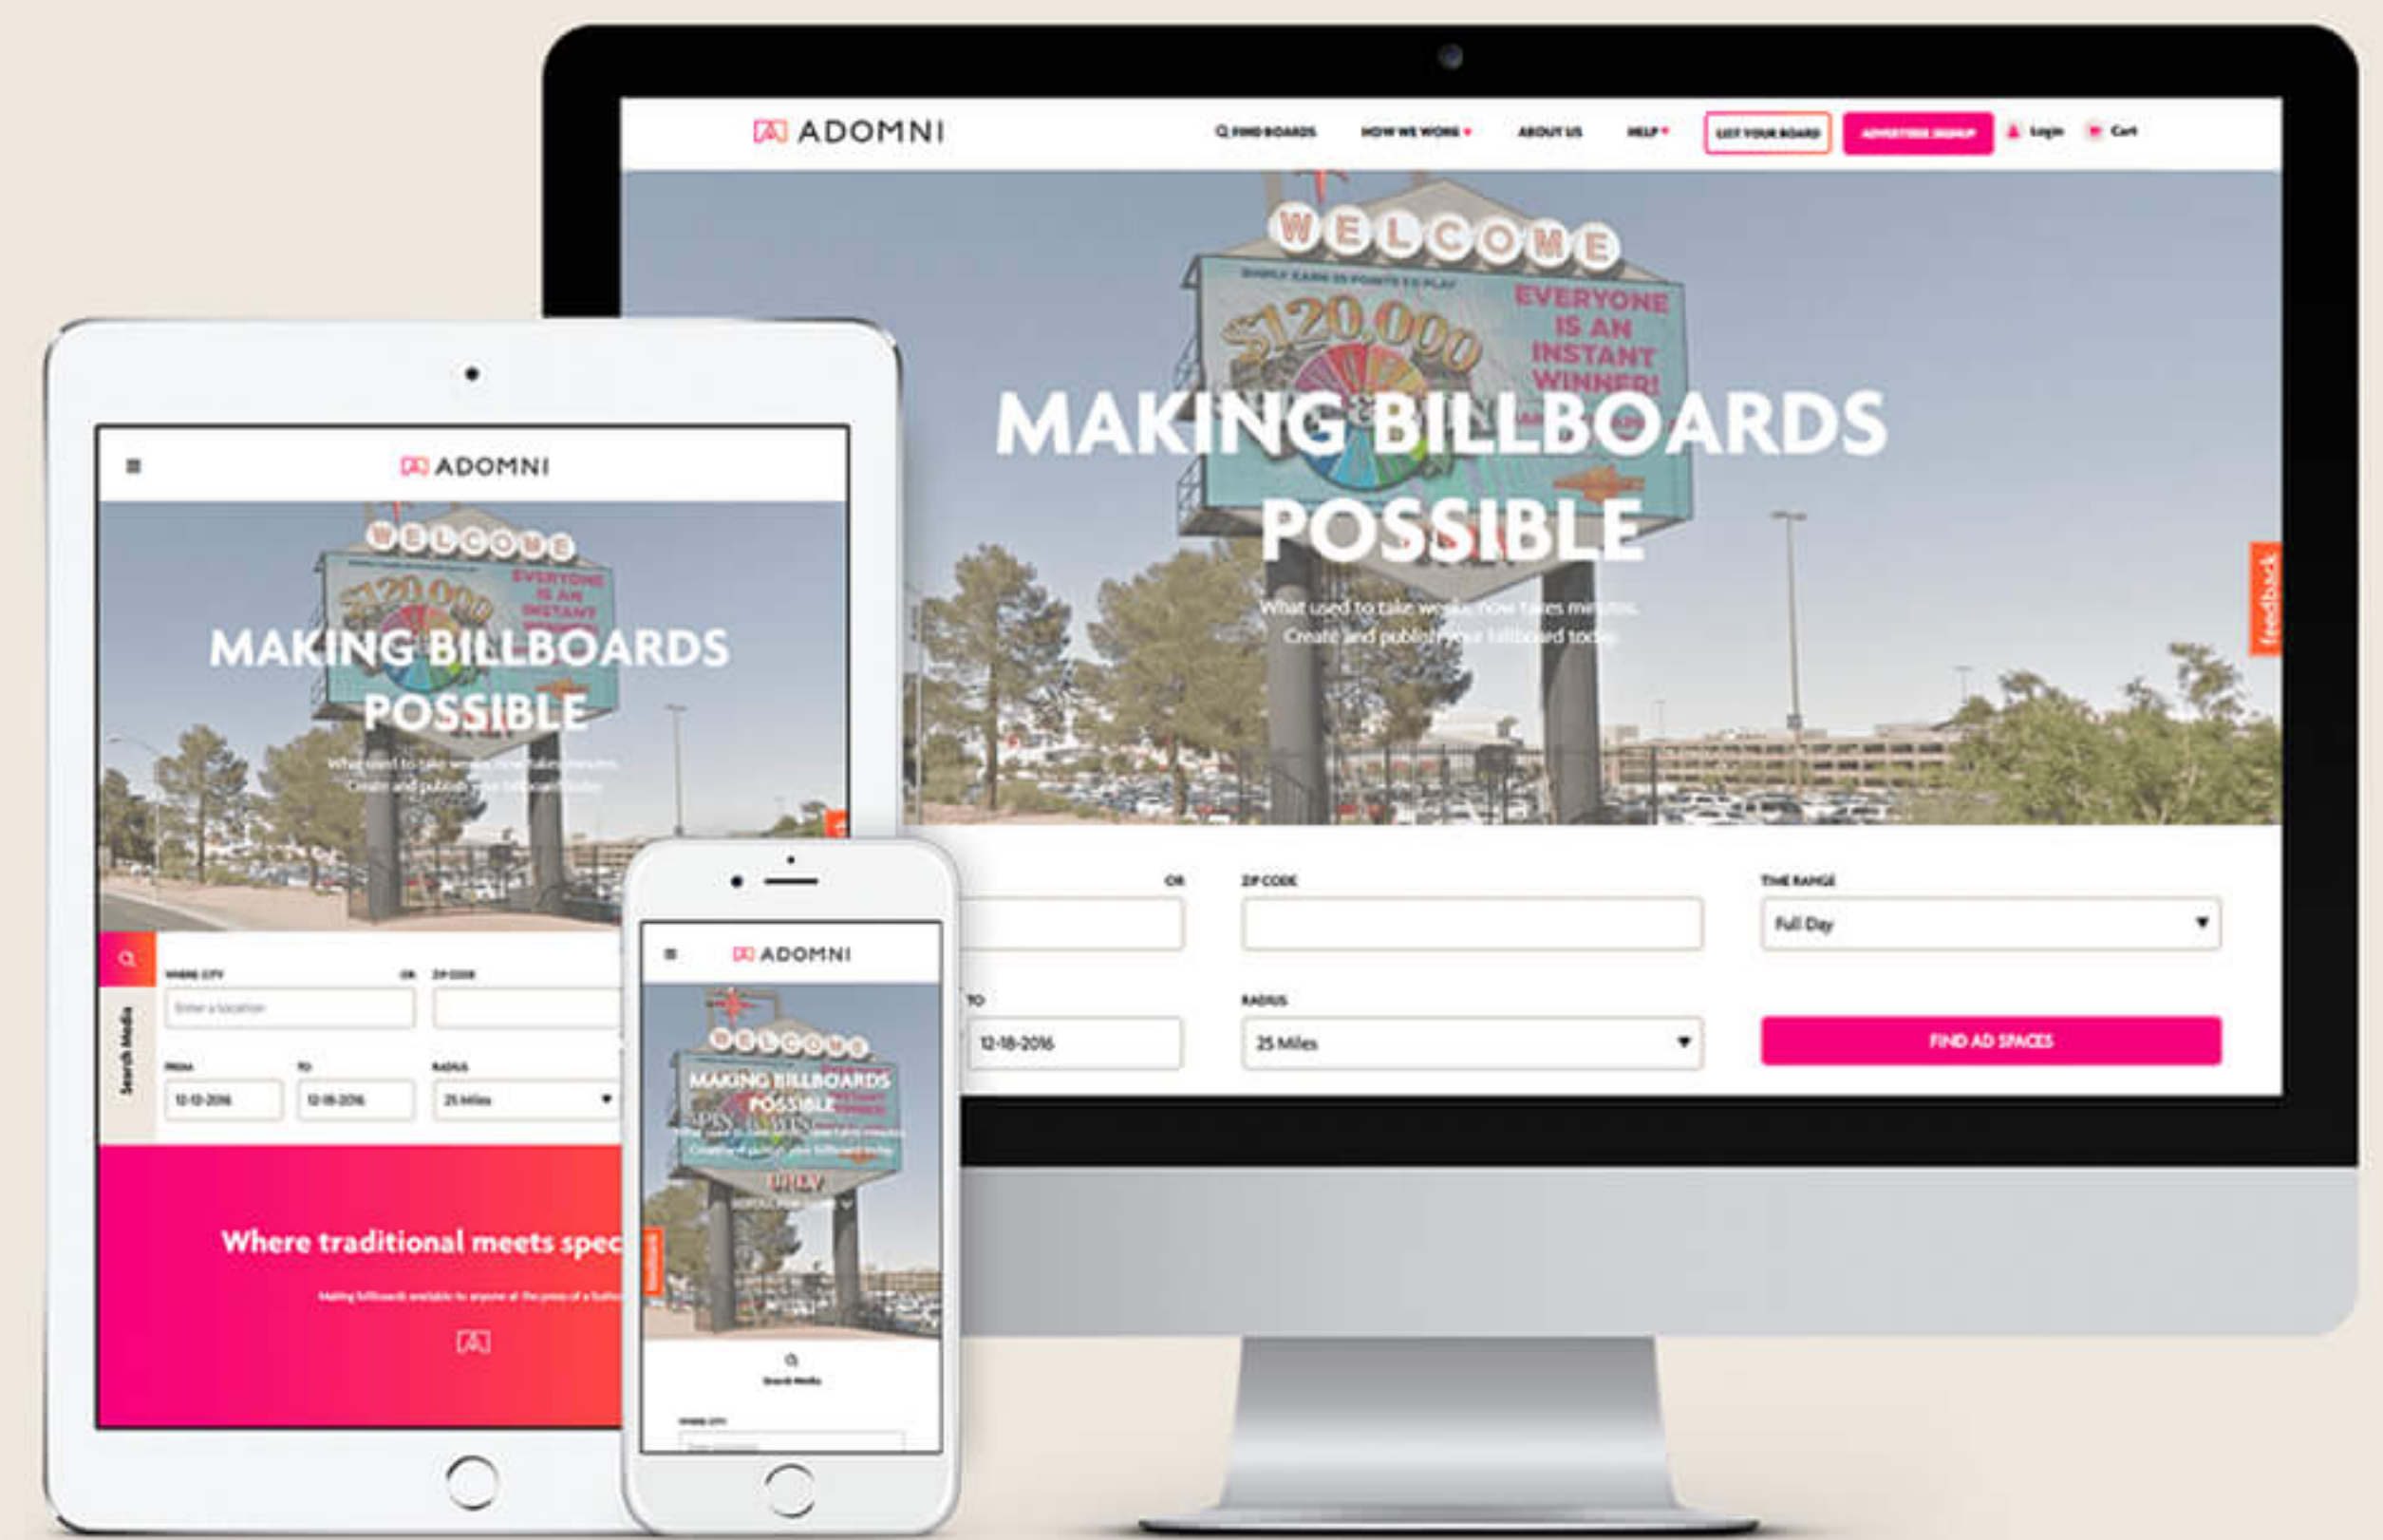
ADOMNI

FIND BOARDS HOW WE WORK ABOUT US HELP LIST YOUR BOARD ADVERTISER SIGNUP Login Cart

WELCOME

$120,000

EVERYONE IS AN INSTANT WINNER!

MAKING BILLBOARDS POSSIBLE

What used to take weeks, now takes minutes. Create and publish your billboard today.

feedback

OR

ZIP CODE

TIME RANGE

Full Day

TO

12-18-2016

RADIUS

25 Miles

FIND AD SPACES

ADOMNI

WELCOME

MAKING BILLBOARDS POSSIBLE

What used to take weeks, now takes minutes. Create and publish your billboard today.

Search Media

WHERE CITY

OR

ZIP CODE

Enter a location

FROM

TO

RADIUS

12-12-2016

12-18-2016

25 Miles

Where traditional meets spec

Making billboards available to anyone at the press of a butt

ADOMNI

WELCOME

MAKING BILLBOARDS POSSIBLE

feedback

Search Media

WHERE CITY